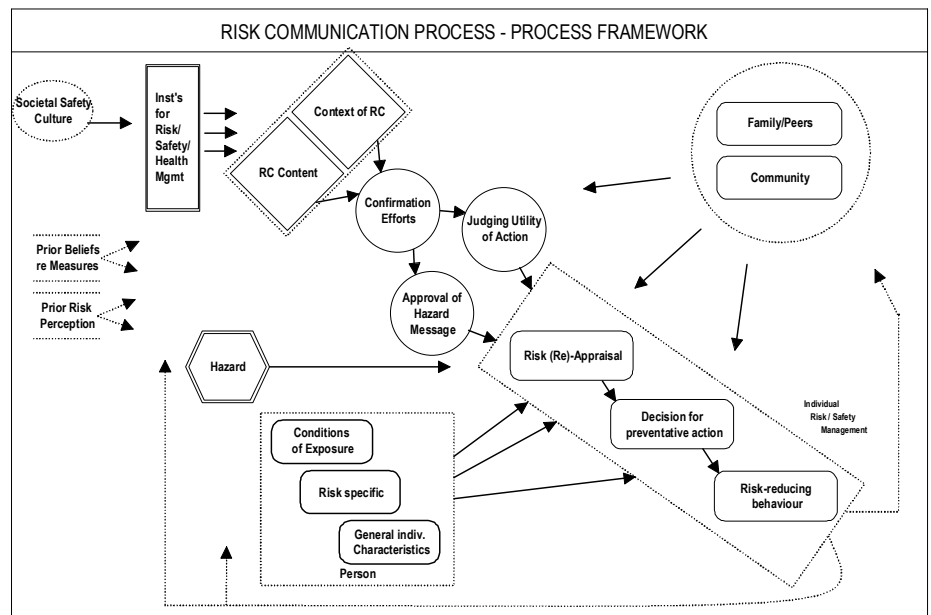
RISK COMMUNICATION PROCESS - PROCESS FRAMEWORK

Societal Safety Culture

Inst's for Risk/ Safety/ Health Mgmt

Context of RC

RC Content

Confirmation Efforts

Judging Utility of Action

Approval of Hazard Message

Family/Peers

Community

Prior Beliefs re Measures

Prior Risk Perception

Hazard

Risk (Re)-Appraisal

Decision for preventative action

Risk-reducing behaviour

Individual Risk / Safety Management

Conditions of Exposure

Risk specific

General indiv. Characteristics

Person